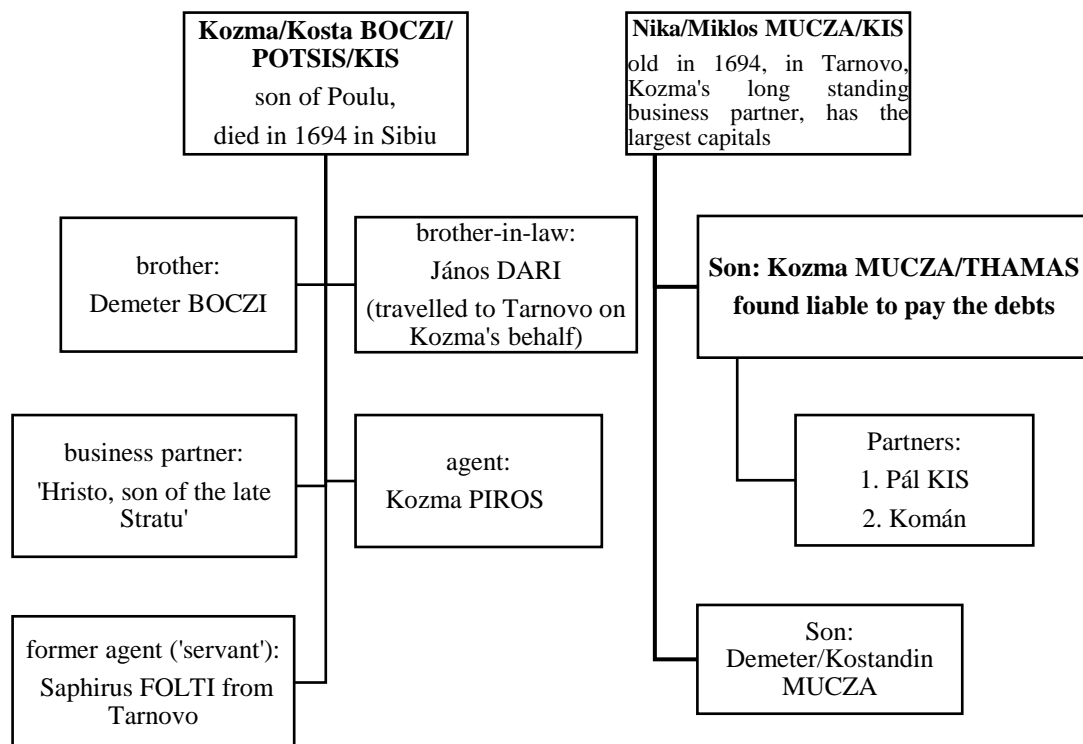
Kozma/Kosta BOCZI/ POTSIS/KIS
son of Poulu,
died in 1694 in Sibiu

Nika/Miklos MUCZA/KIS
old in 1694, in Tarnovo, Kozma's long standing business partner, has the largest capitals

brother:
Demeter BOCZI

brother-in-law:
János DARI
(travelled to Tarnovo on Kozma's behalf)

Son: Kozma MUCZA/THAMAS
found liable to pay the debts

Partners:
1. Pál KIS
2. Komán

business partner:
'Hristo, son of the late Stratu'

agent:
Kozma PIROS

former agent ('servant'):
Saphirus FOLTI from Tarnovo

Son:
Demeter/Kostandin MUCZA